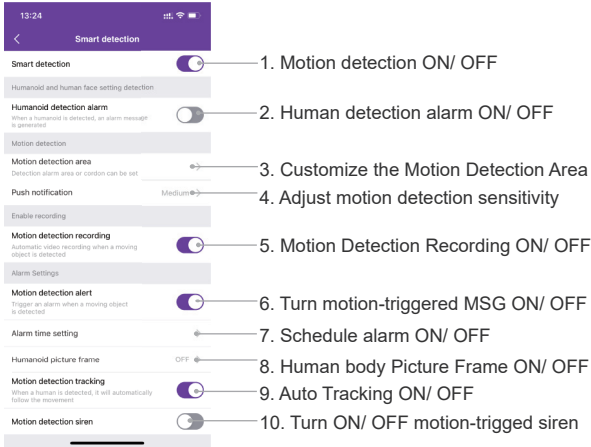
13:24

Smart detection

Smart detection

Humanoid and human face setting detection

Humanoid detection alarm
When a humanoid is detected, an alarm message is generated

Motion detection

Motion detection area
Detection alarm area or cordon can be set

Push notification Medium

Enable recording

Motion detection recording
Automatic video recording when a moving object is detected

Alarm Settings

Motion detection alert
Trigger an alarm when a moving object is detected

Alarm time setting

Humanoid picture frame OFF

Motion detection tracking
When a human is detected, it will automatically follow the movement

Motion detection siren

1. Motion detection ON/ OFF
2. Human detection alarm ON/ OFF
3. Customize the Motion Detection Area
4. Adjust motion detection sensitivity
5. Motion Detection Recording ON/ OFF
6. Turn motion-triggered MSG ON/ OFF
7. Schedule alarm ON/ OFF
8. Human body Picture Frame ON/ OFF
9. Auto Tracking ON/ OFF
10. Turn ON/ OFF motion-trigged siren